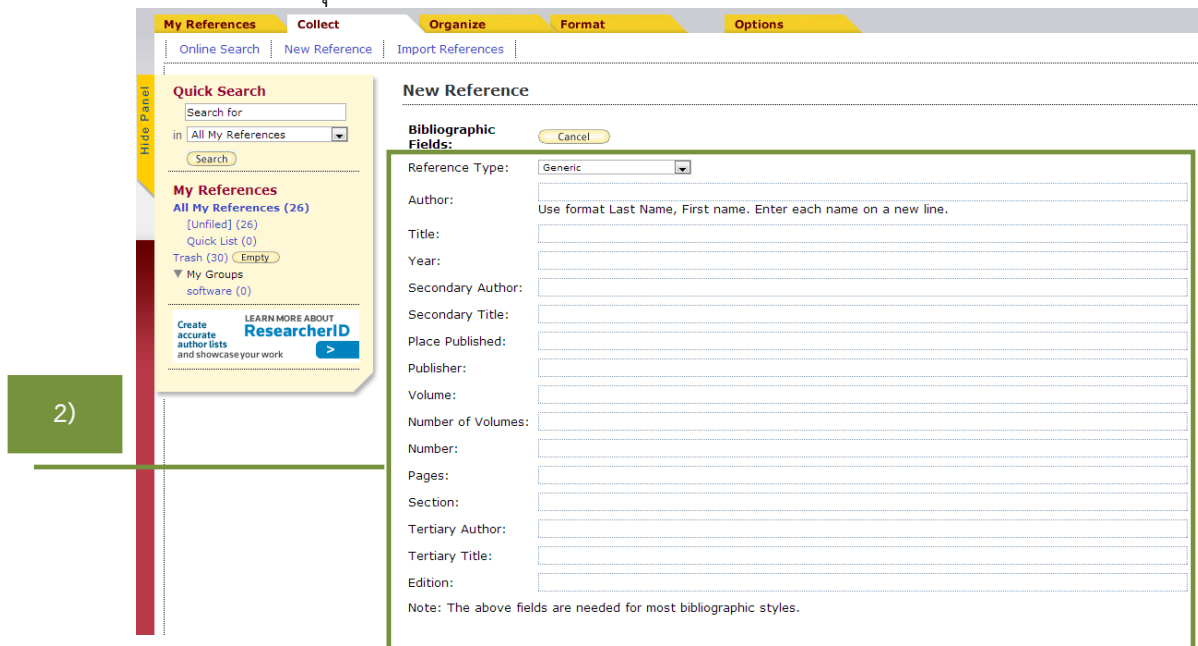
My References | Collect | Organize | Format | Options

Online Search | New Reference | Import References

Hide Panel

Quick Search
Search for
in All My References
Search

My References
All My References (26)
[Unfiled] (26)
Quick List (0)
Trash (30) Empty
My Groups
software (0)

Create accurate author lists and showcase your work
LEARN MORE ABOUT ResearcherID
>

2)

New Reference

Bibliographic Fields:
Cancel

Reference Type: Generic
Author:
Use format Last Name, First name. Enter each name on a new line.
Title:
Year:
Secondary Author:
Secondary Title:
Place Published:
Publisher:
Volume:
Number of Volumes:
Number:
Pages:
Section:
Tertiary Author:
Tertiary Title:
Edition:
Note: The above fields are needed for most bibliographic styles.